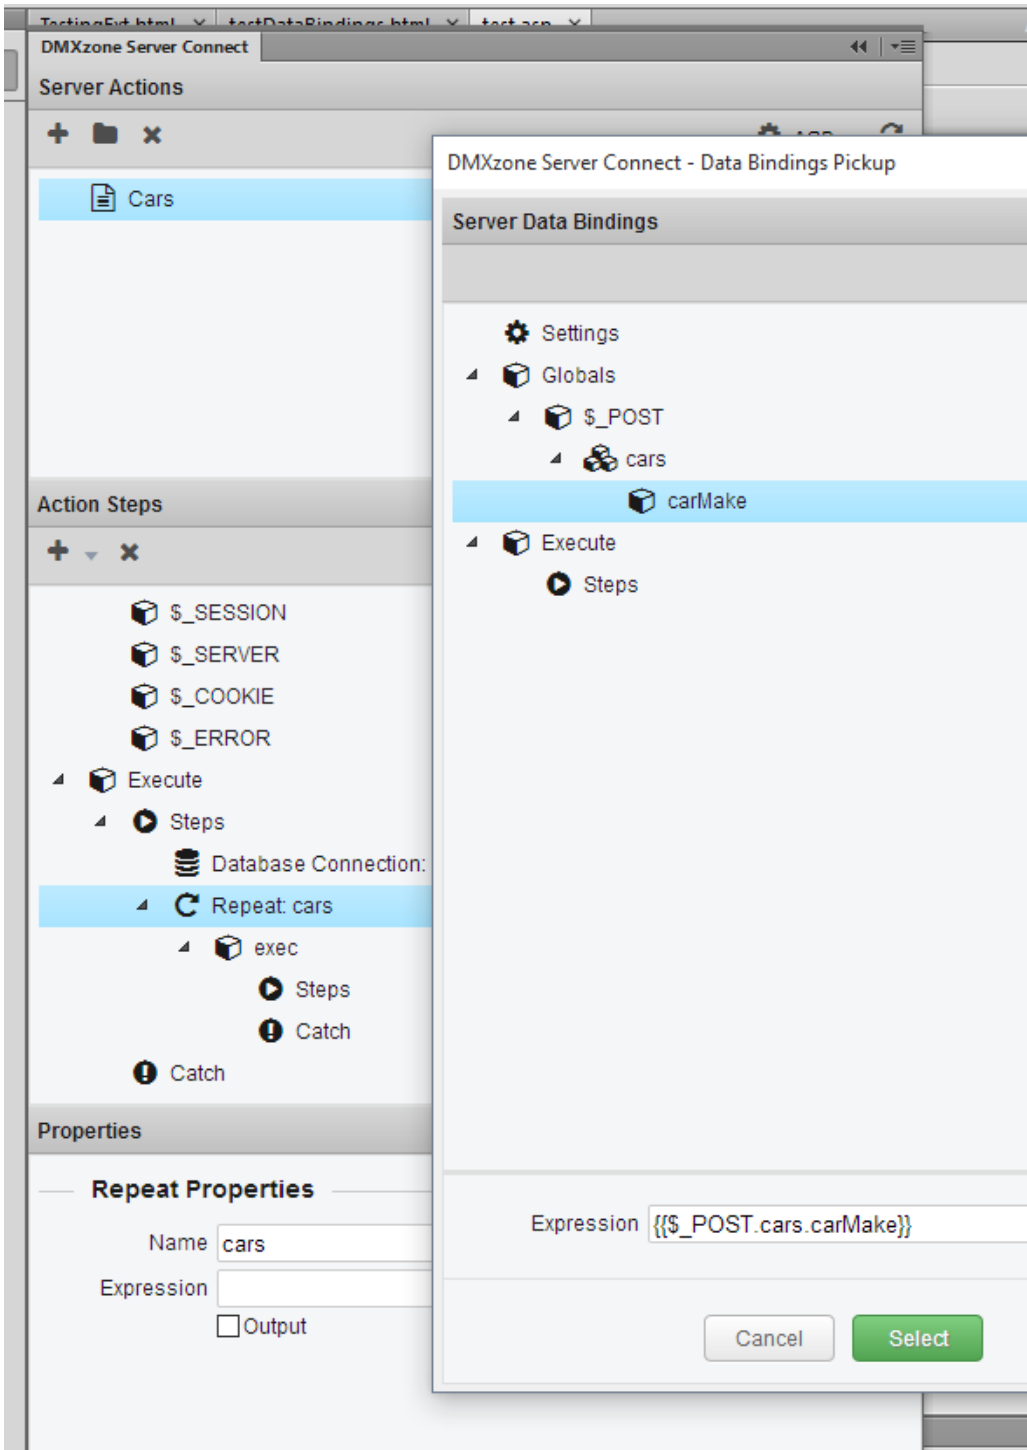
DMXzone Server Connect

Server Actions

Cars

Action Steps

$_SESSION
$_SERVER
$_COOKIE
$_ERROR
Execute
Steps
Database Connection:
Repeat: cars
exec
Steps
Catch
Catch

Properties

Repeat Properties

Name cars
Expression
Output

DMXzone Server Connect - Data Bindings Pickup

Server Data Bindings

Settings
Globals
$_POST
cars
carMake
Execute
Steps

Expression {{$_POST.cars.carMake}}

Cancel Select